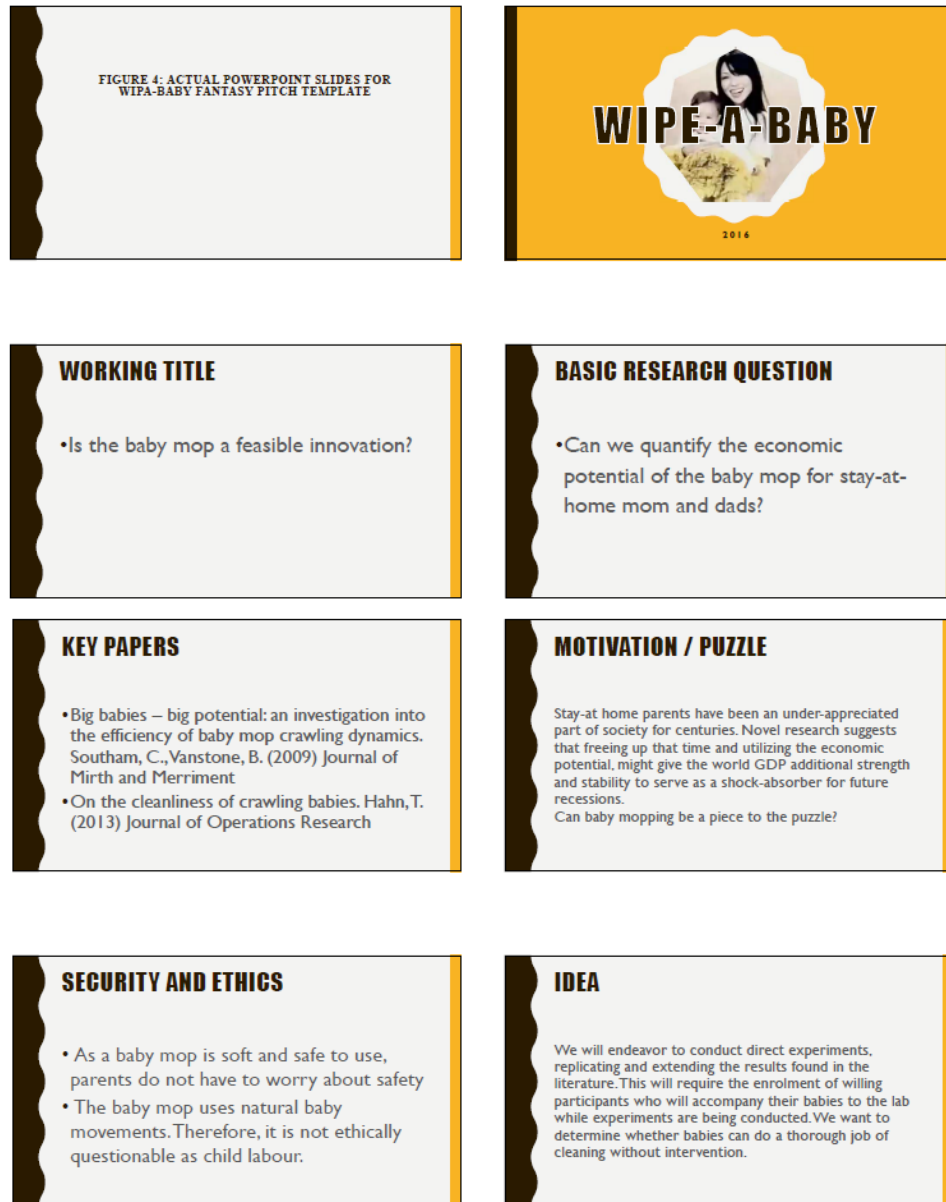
FIGURE 4: ACTUAL POWERPOINT SLIDES FOR WIPA-BABY FANTASY PITCH TEMPLATE

WIPE-A-BABY

2016

WORKING TITLE

•Is the baby mop a feasible innovation?

BASIC RESEARCH QUESTION

•Can we quantify the economic potential of the baby mop for stay-at-home mom and dads?

KEY PAPERS

•Big babies – big potential: an investigation into the efficiency of baby mop crawling dynamics. Southam, C., Vanstone, B. (2009) Journal of Mirth and Merriment

•On the cleanliness of crawling babies. Hahn, T. (2013) Journal of Operations Research

MOTIVATION / PUZZLE

Stay-at home parents have been an under-appreciated part of society for centuries. Novel research suggests that freeing up that time and utilizing the economic potential, might give the world GDP additional strength and stability to serve as a shock-absorber for future recessions.
Can baby mopping be a piece to the puzzle?

SECURITY AND ETHICS

• As a baby mop is soft and safe to use, parents do not have to worry about safety

• The baby mop uses natural baby movements. Therefore, it is not ethically questionable as child labour.

IDEA

We will endeavor to conduct direct experiments, replicating and extending the results found in the literature. This will require the enrolment of willing participants who will accompany their babies to the lab while experiments are being conducted. We want to determine whether babies can do a thorough job of cleaning without intervention.